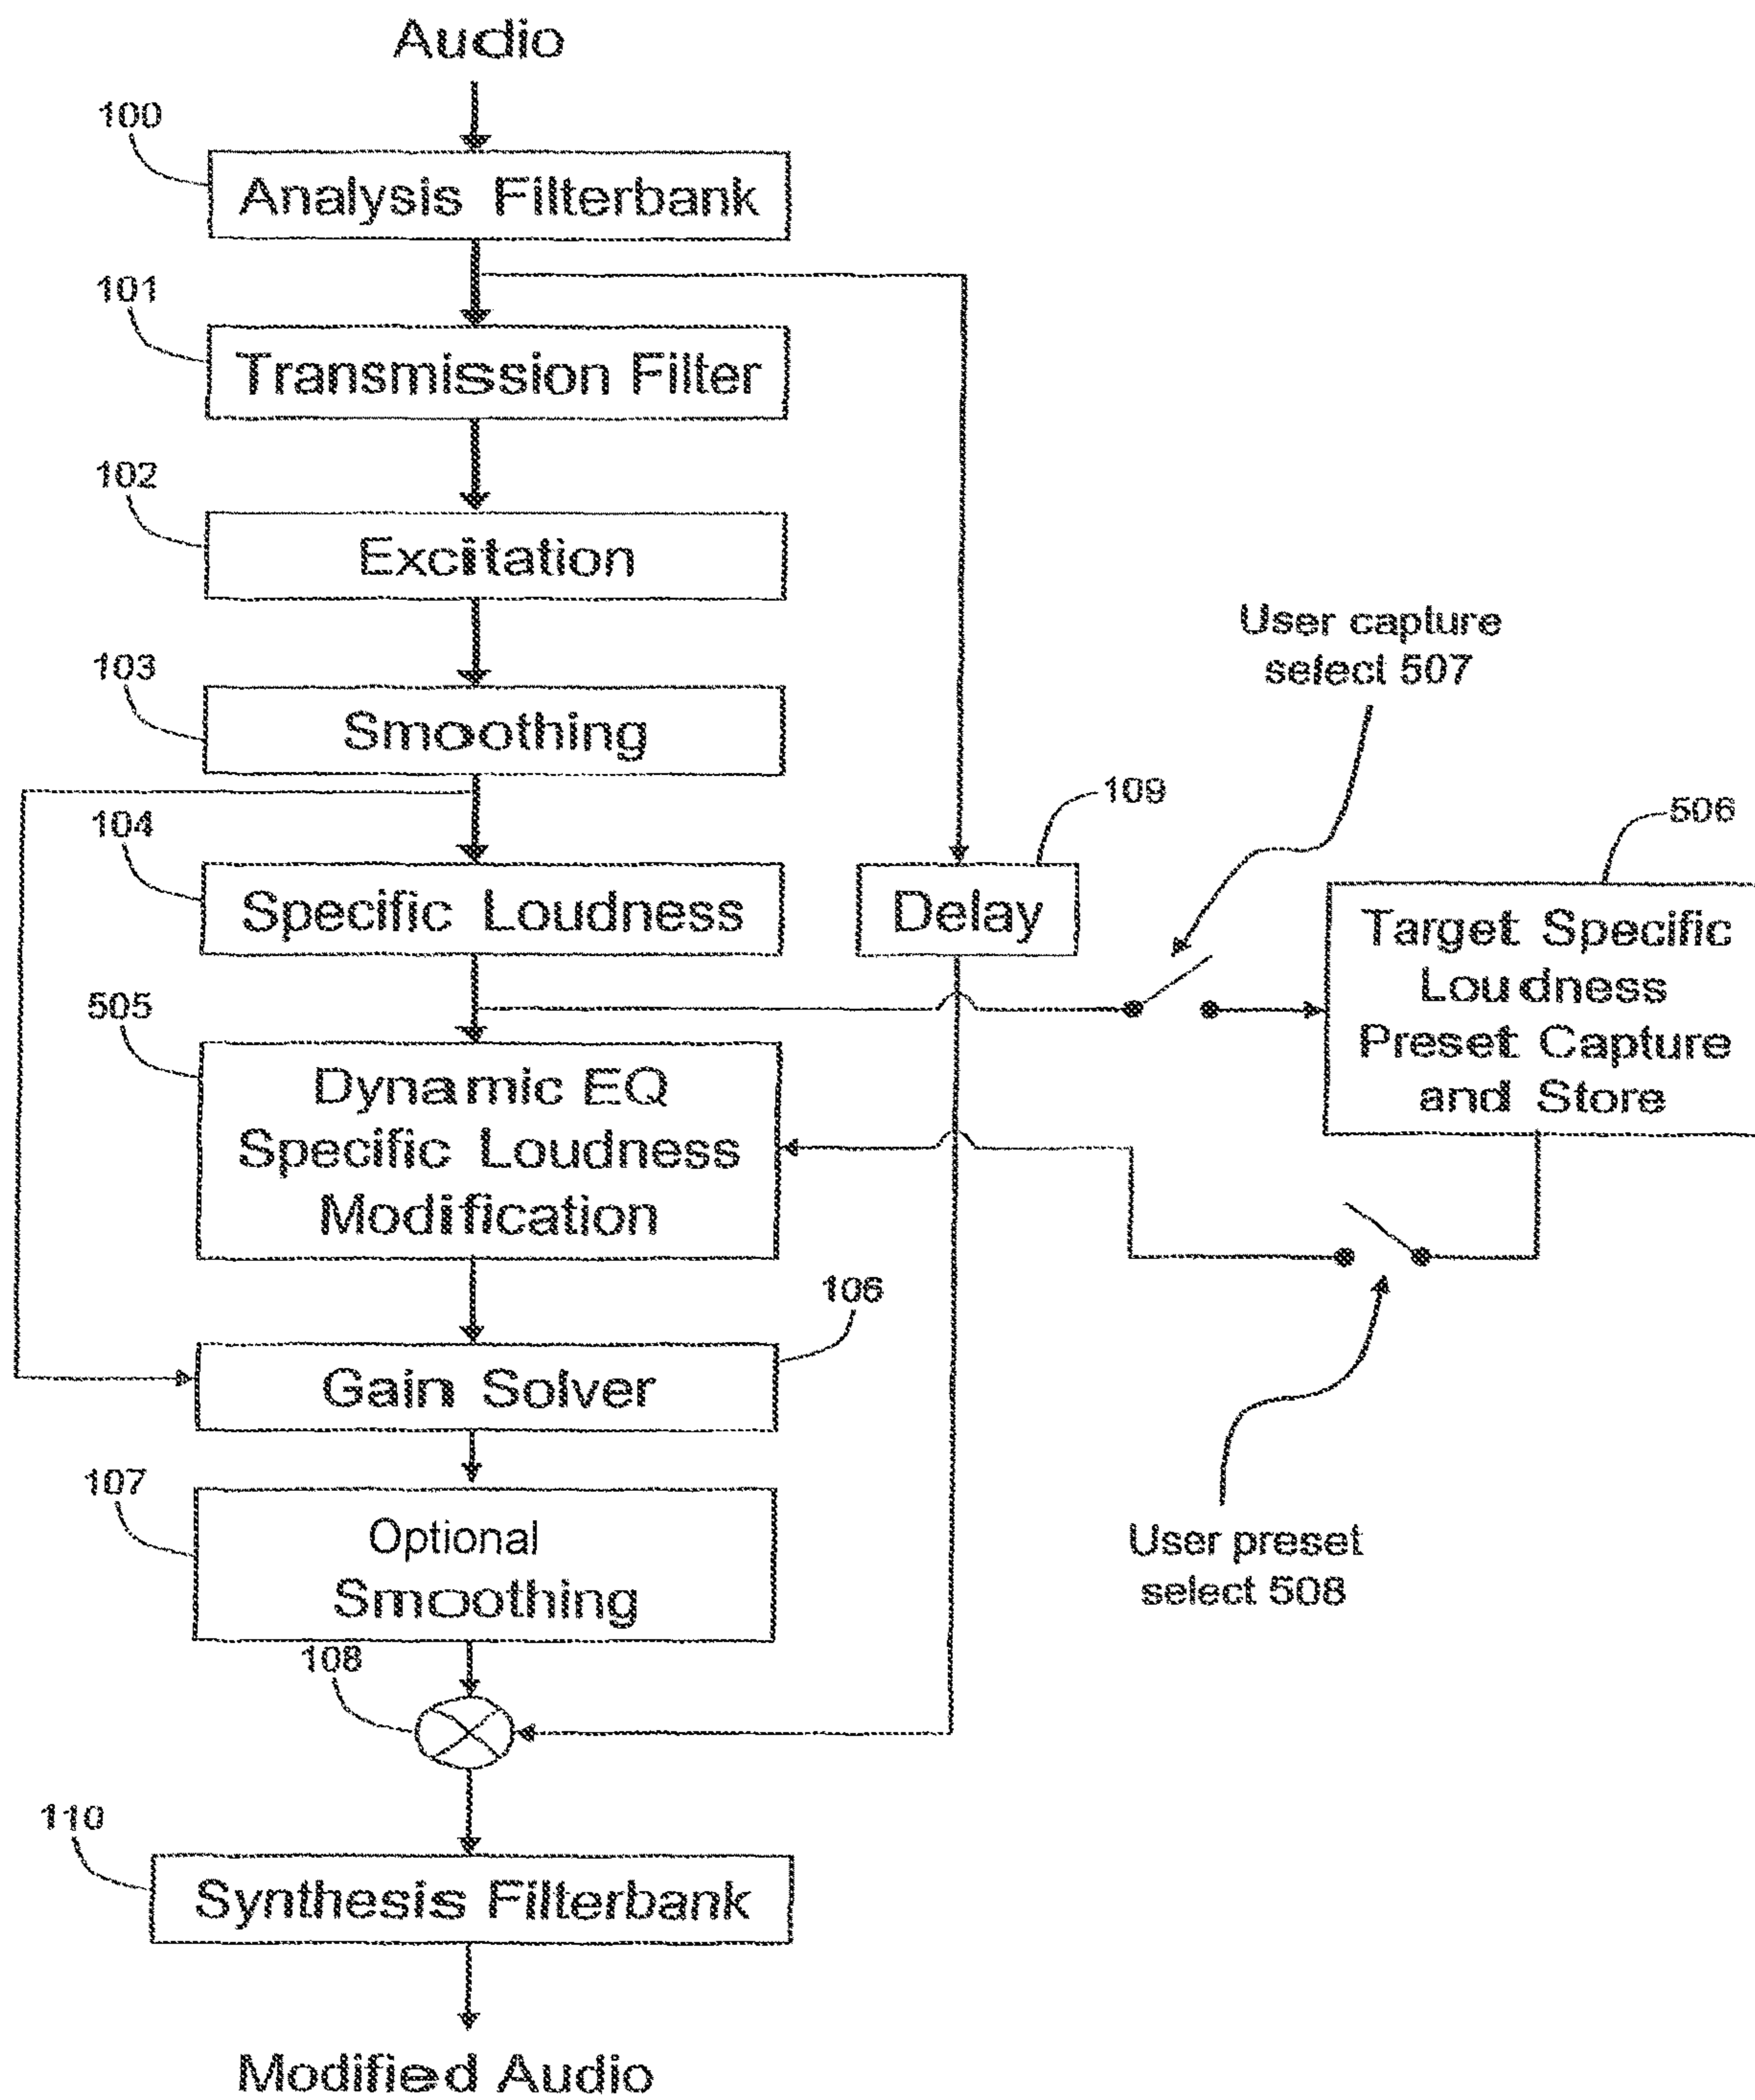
Audio

100

Analysis Filterbank

101

Transmission Filter

102

Excitation

103

Smoothing

User capture select 507

109

506

104

Specific Loudness

Delay

Target Specific Loudness Preset Capture and Store

505

Dynamic EQ Specific Loudness Modification

106

Gain Solver

107

Optional Smoothing

User preset select 508

108

110

Synthesis Filterbank

Modified Audio